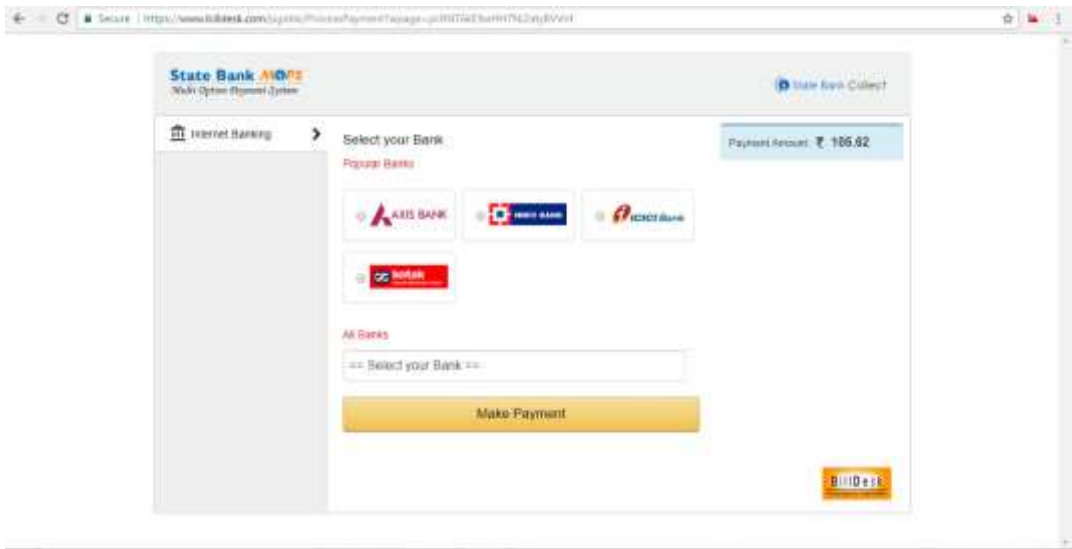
Secure | https://www.billdesk.com/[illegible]

State Bank MOPS
Multi Option Payment System

State Bank Collect

Internet Banking

Select your Bank
Popular Banks

AXIS BANK
HDFC BANK
ICICI Bank
kotak

Payment Amount ₹ 105.62

All Banks

== Select your Bank ==

Make Payment

BillDesk